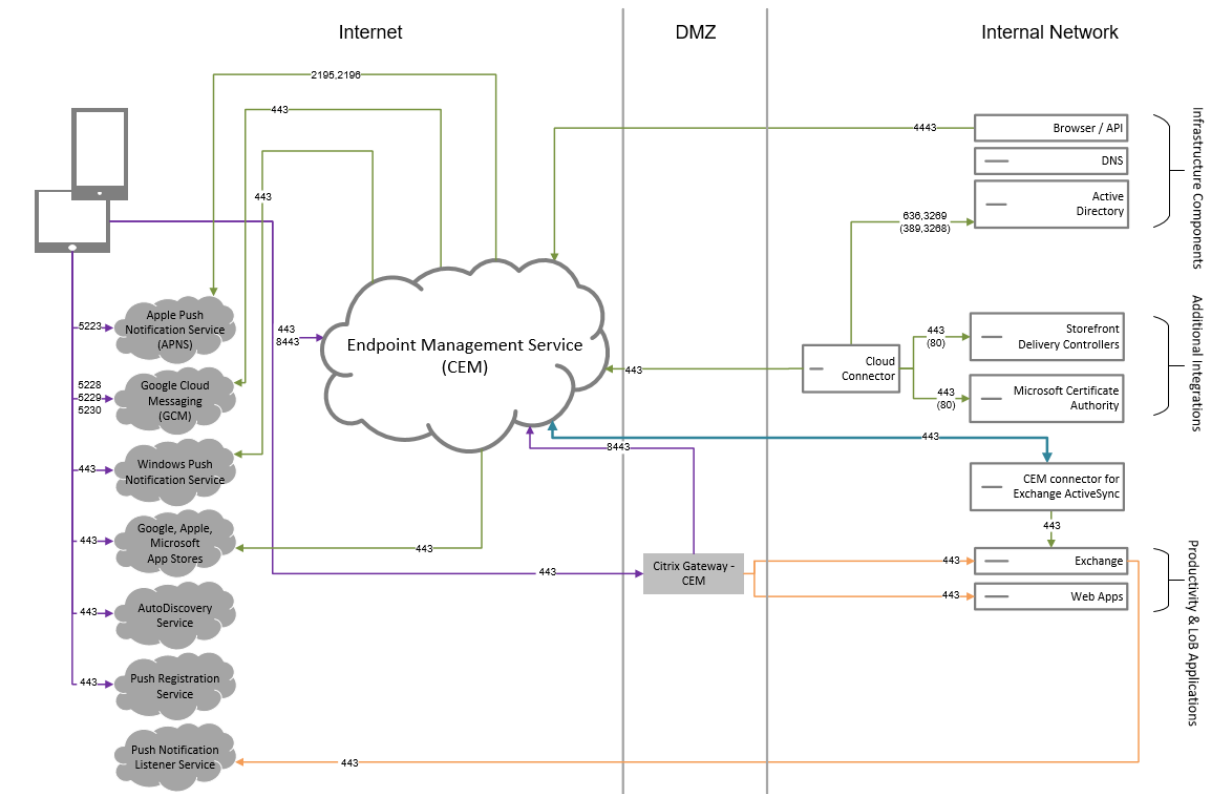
Internet

DMZ

Internal Network

2195,2196

443

443

4443

Browser / API

DNS

Active Directory

636,3269 (389,3268)

Infrastructure Components

5223

Apple Push Notification Service (APNS)

443 8443

Endpoint Management Service (CEM)

443 (80)

Storefront Delivery Controllers

Cloud Connector

443

Additional Integrations

5228 5229 5230

Google Cloud Messaging (GCM)

443 (80)

Microsoft Certificate Authority

443

Windows Push Notification Service

8443

443

CEM connector for Exchange ActiveSync

443

Google, Apple, Microsoft App Stores

443

443

Citrix Gateway - CEM

443

Exchange

443

443

Web Apps

Productivity & LoB Applications

443

AutoDiscovery Service

443

Push Registration Service

Push Notification Listener Service

443